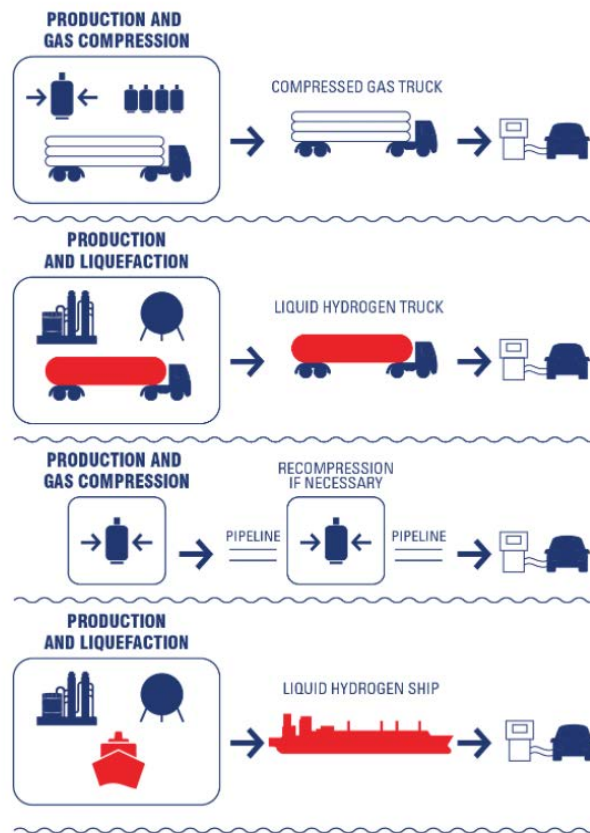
PRODUCTION AND GAS COMPRESSION

COMPRESSED GAS TRUCK

PRODUCTION AND LIQUEFACTION

LIQUID HYDROGEN TRUCK

PRODUCTION AND GAS COMPRESSION

PIPELINE

RECOMPRESSION IF NECESSARY

PIPELINE

PRODUCTION AND LIQUEFACTION

LIQUID HYDROGEN SHIP